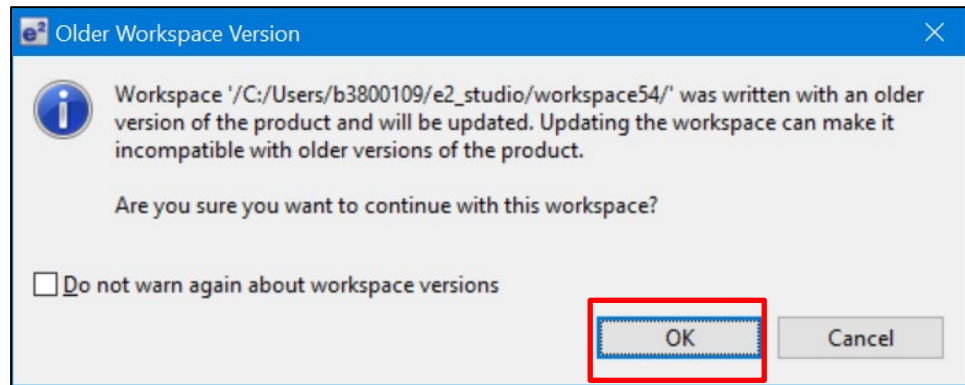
e² Older Workspace Version

Workspace '/C:/Users/b3800109/e2_studio/workspace54/' was written with an older version of the product and will be updated. Updating the workspace can make it incompatible with older versions of the product.

Are you sure you want to continue with this workspace?

Do not warn again about workspace versions

OK

Cancel